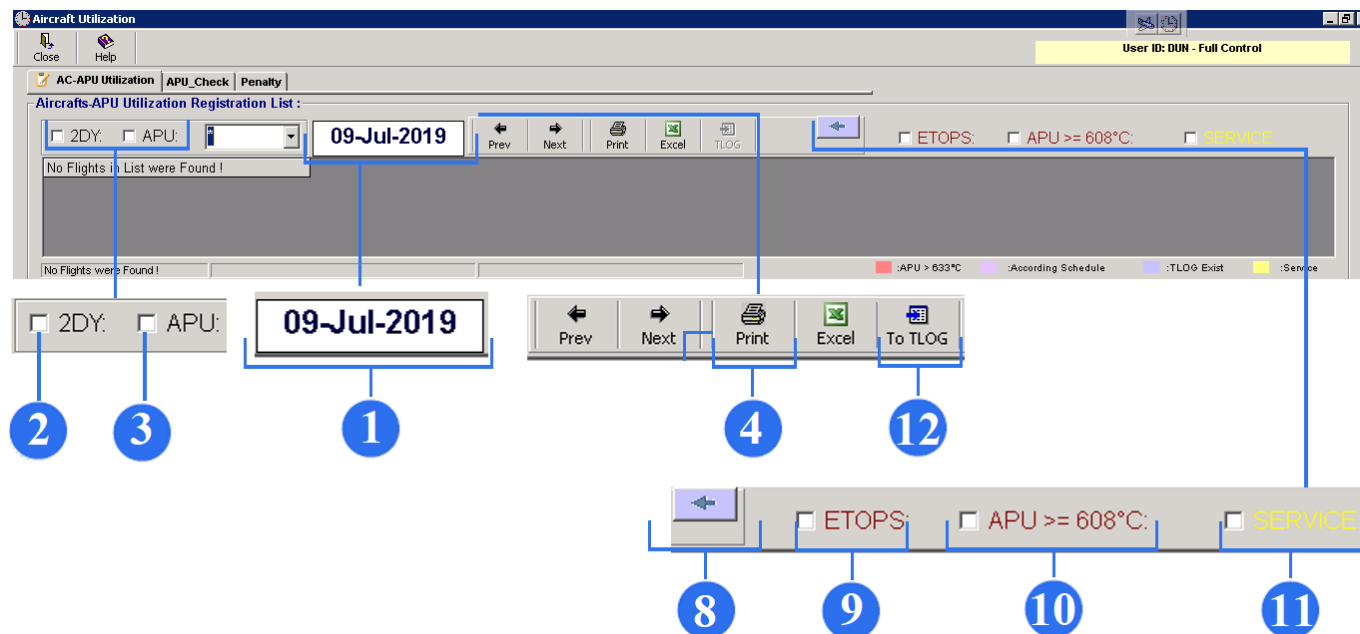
Aircraft Utilization

Close
Help

User ID: DUN - Full Control

AC-APU Utilization
APU_Check
Penalty

Aircrafts-APU Utilization Registration List :

2DY:
APU:
*
09-Jul-2019
Prev
Next
Print
Excel
TLOG
ETOPS:
APU >= 608°C:
SERVICE

No Flights in List were Found !

No Flights were Found !
:APU > 633°C
:According Schedule
:TLOG Exist
:Service

2DY:
APU:
09-Jul-2019
Prev
Next
Print
Excel
To TLOG

2
3
1
4
12

ETOPS:
APU >= 608°C:
SERVICE

8
9
10
11